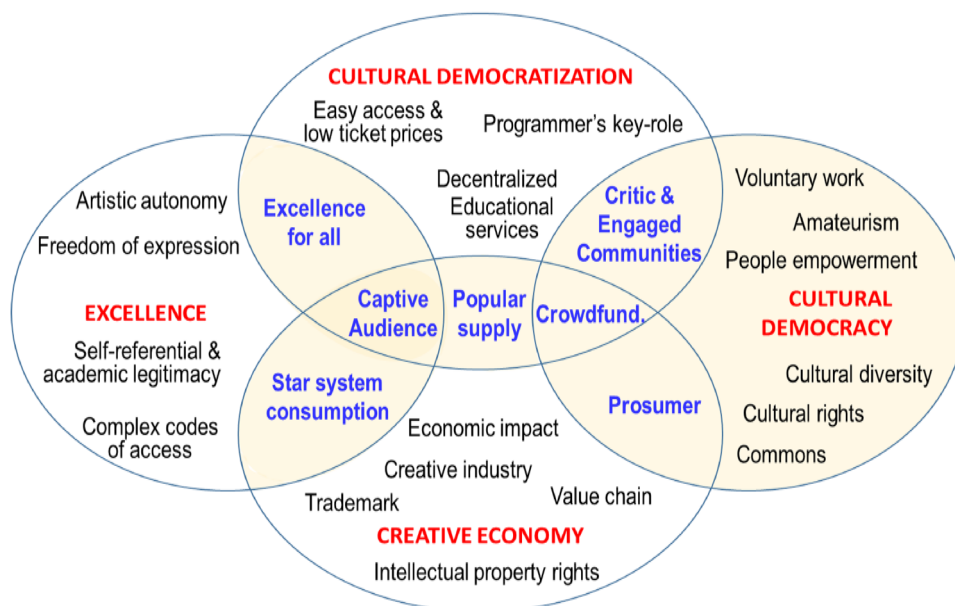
CULTURAL DEMOCRATIZATION

Easy access & low ticket prices

Programmer's key-role

Decentralized Educational services

Excellence for all

Critic & Engaged Communities

Voluntary work

Amateurism

People empowerment

Artistic autonomy

Freedom of expression

EXCELLENCE

Self-referential & academic legitimacy

Complex codes of access

Captive Audience

Popular supply

Crowdfund.

CULTURAL DEMOCRACY

Cultural diversity

Cultural rights

Commons

Star system consumption

Prosumer

Economic impact

Creative industry

Trademark

Value chain

CREATIVE ECONOMY

Intellectual property rights